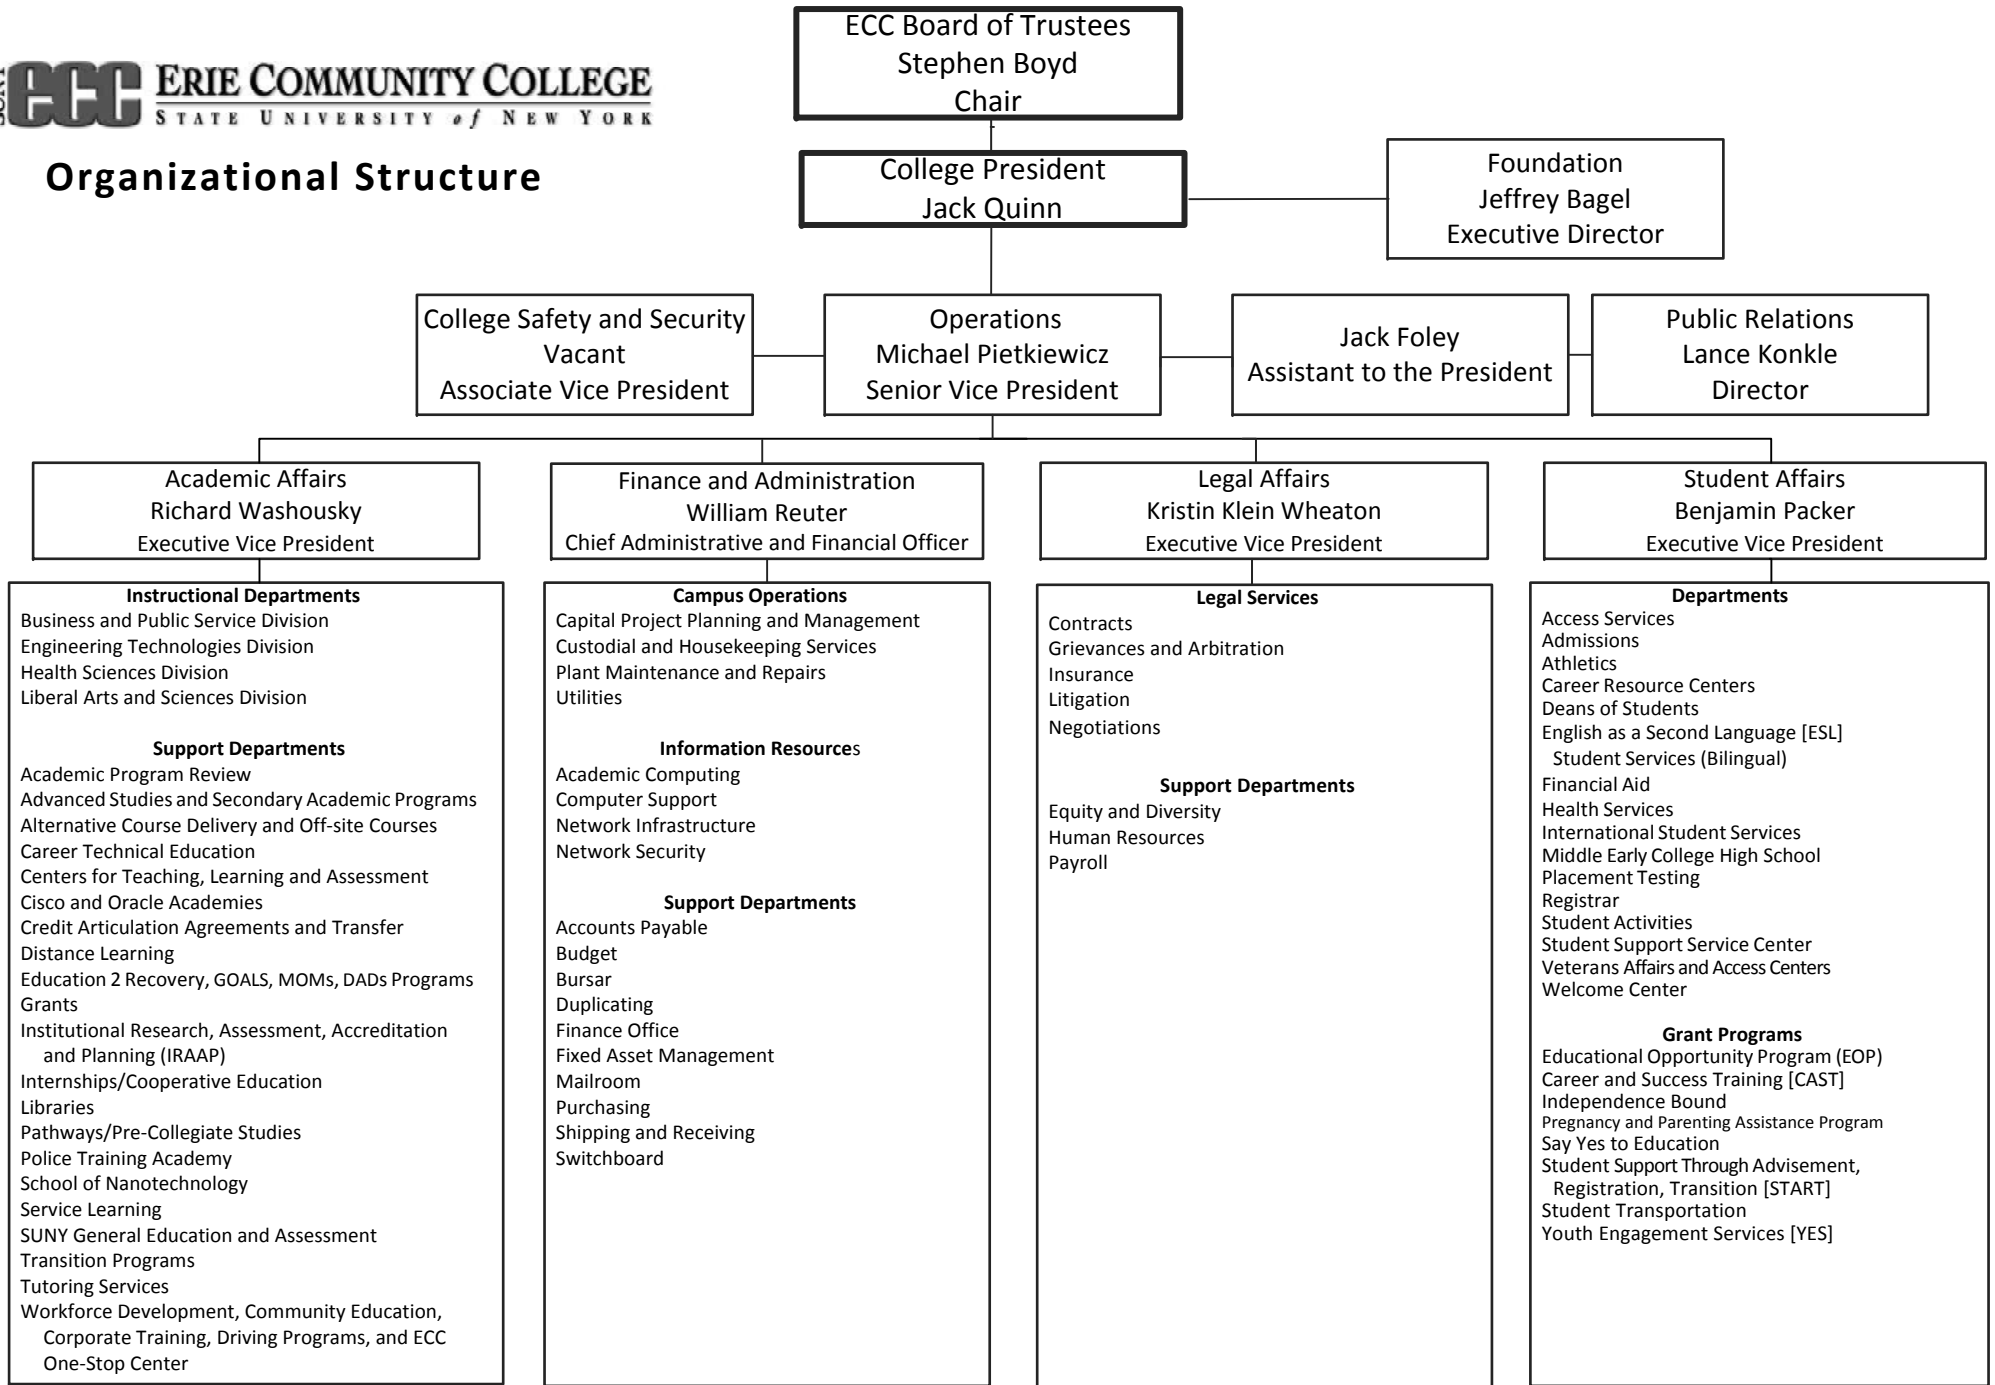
ECC ERIE COMMUNITY COLLEGE
STATE UNIVERSITY of NEW YORK

Organizational Structure

ECC Board of Trustees
Stephen Boyd
Chair

College President
Jack Quinn

Foundation
Jeffrey Bagel
Executive Director

College Safety and Security
Vacant
Associate Vice President

Operations
Michael Pietkiewicz
Senior Vice President

Jack Foley
Assistant to the President

Public Relations
Lance Konkle
Director

Academic Affairs
Richard Washousky
Executive Vice President

Instructional Departments
Business and Public Service Division
Engineering Technologies Division
Health Sciences Division
Liberal Arts and Sciences Division

Support Departments
Academic Program Review
Advanced Studies and Secondary Academic Programs
Alternative Course Delivery and Off-site Courses
Career Technical Education
Centers for Teaching, Learning and Assessment
Cisco and Oracle Academies
Credit Articulation Agreements and Transfer
Distance Learning
Education 2 Recovery, GOALS, MOMs, DADs Programs
Grants
Institutional Research, Assessment, Accreditation and Planning (IRAAP)
Internships/Cooperative Education
Libraries
Pathways/Pre-Collegiate Studies
Police Training Academy
School of Nanotechnology
Service Learning
SUNY General Education and Assessment
Transition Programs
Tutoring Services
Workforce Development, Community Education, Corporate Training, Driving Programs, and ECC One-Stop Center

Finance and Administration
William Reuter
Chief Administrative and Financial Officer

Campus Operations
Capital Project Planning and Management
Custodial and Housekeeping Services
Plant Maintenance and Repairs
Utilities

Information Resources
Academic Computing
Computer Support
Network Infrastructure
Network Security

Support Departments
Accounts Payable
Budget
Bursar
Duplicating
Finance Office
Fixed Asset Management
Mailroom
Purchasing
Shipping and Receiving
Switchboard

Legal Affairs
Kristin Klein Wheaton
Executive Vice President

Legal Services
Contracts
Grievances and Arbitration
Insurance
Litigation
Negotiations

Support Departments
Equity and Diversity
Human Resources
Payroll

Student Affairs
Benjamin Packer
Executive Vice President

Departments
Access Services
Admissions
Athletics
Career Resource Centers
Deans of Students
English as a Second Language [ESL] Student Services (Bilingual)
Financial Aid
Health Services
International Student Services
Middle Early College High School
Placement Testing
Registrar
Student Activities
Student Support Service Center
Veterans Affairs and Access Centers
Welcome Center

Grant Programs
Educational Opportunity Program (EOP)
Career and Success Training [CAST]
Independence Bound
Pregnancy and Parenting Assistance Program
Say Yes to Education
Student Support Through Advisement, Registration, Transition [START]
Student Transportation
Youth Engagement Services [YES]